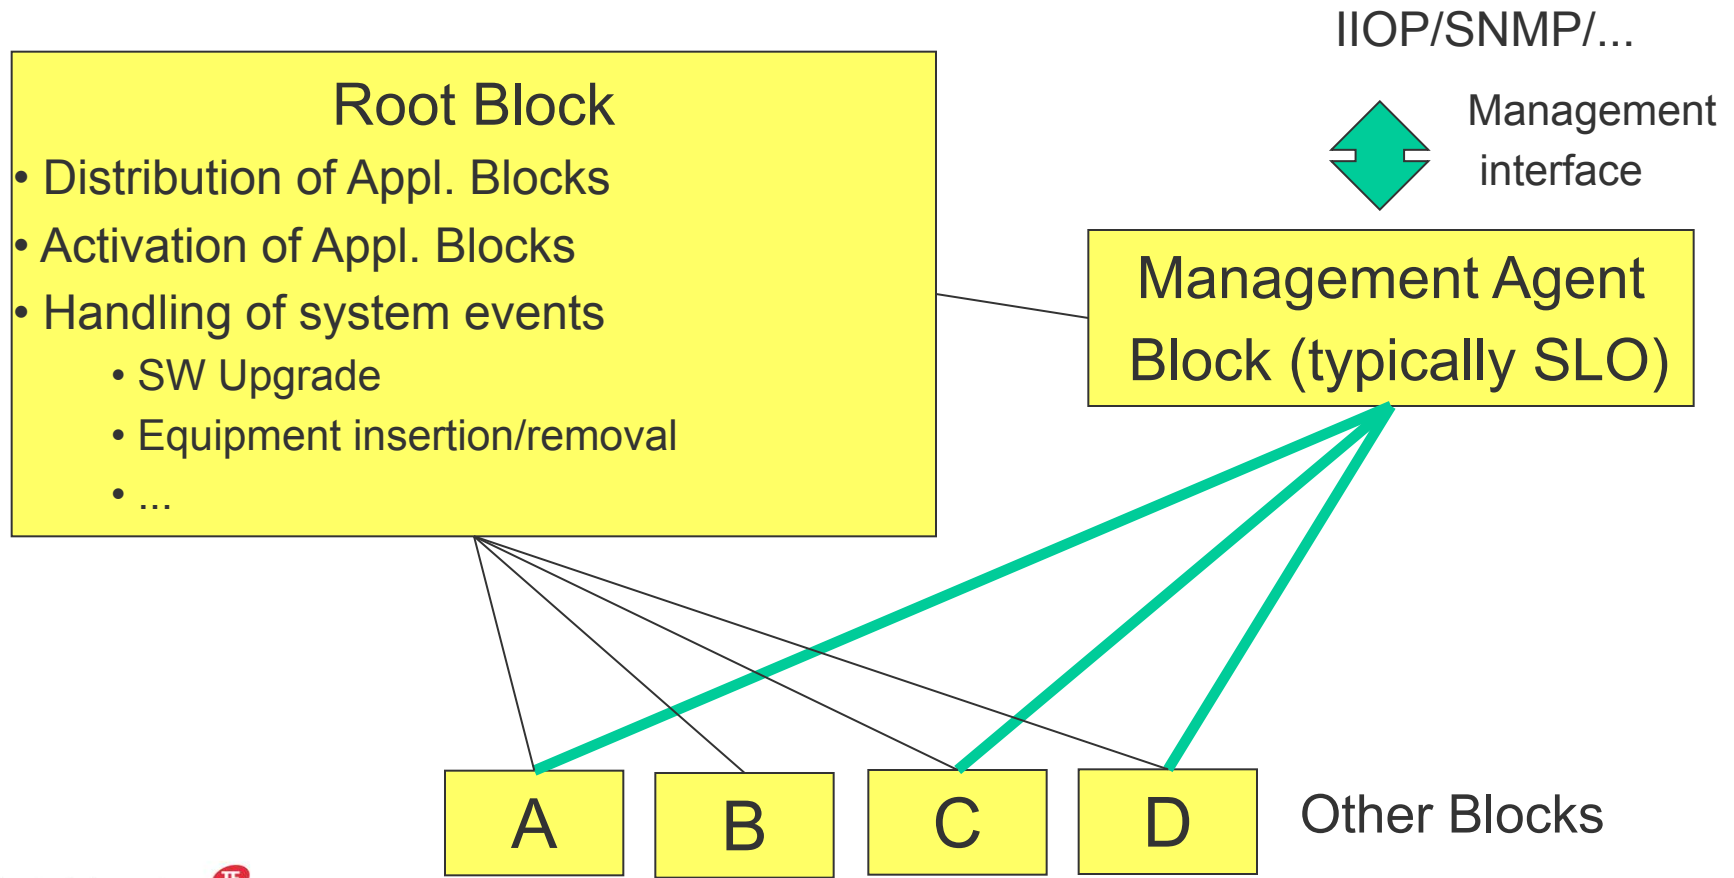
IIOP/SNMP/...

Management interface

Root Block

• Distribution of Appl. Blocks

• Activation of Appl. Blocks

• Handling of system events

• SW Upgrade

• Equipment insertion/removal

• ...

Management Agent Block (typically SLO)

A

B

C

D

Other Blocks